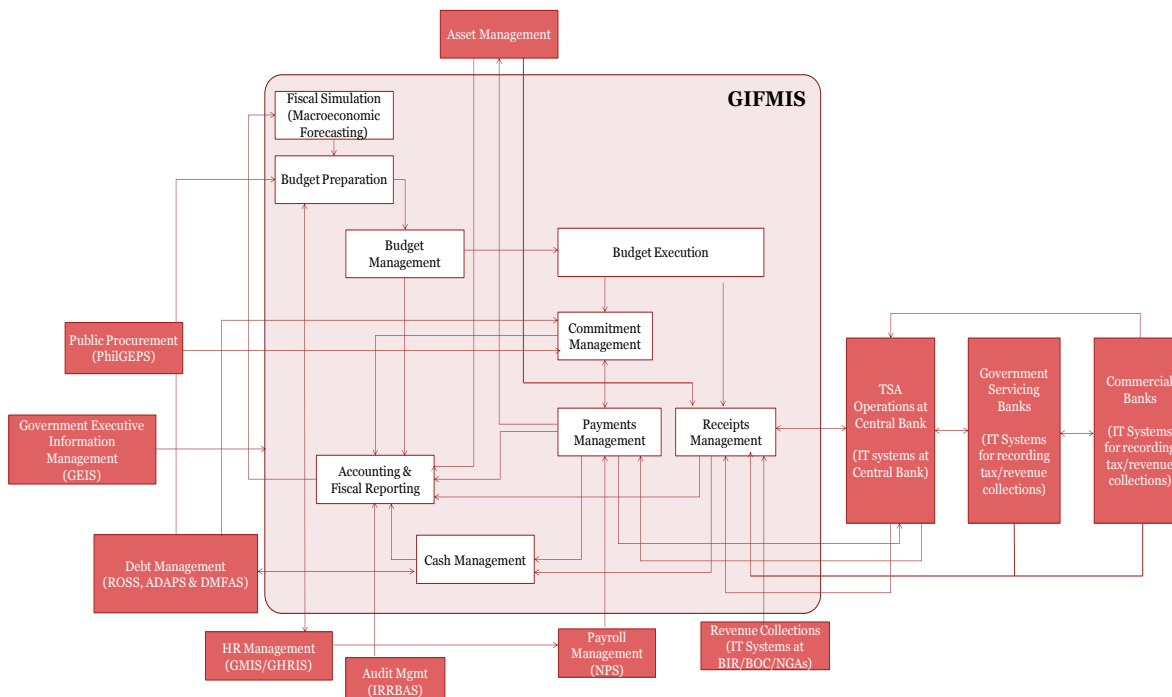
Asset Management

GIFMIS

Fiscal Simulation (Macroeconomic Forecasting)

Budget Preparation

Budget Management

Budget Execution

Commitment Management

Payments Management

Receipts Management

Accounting & Fiscal Reporting

Cash Management

Public Procurement (PhilGEPS)

Government Executive Information Management (GEIS)

Debt Management (ROSS, ADAPS & DMFAS)

HR Management (GMIS/GHRIS)

Audit Mgmt (IRRBAS)

Payroll Management (NPS)

Revenue Collections (IT Systems at BIR/BOC/NGAs)

TSA Operations at Central Bank

(IT systems at Central Bank)

Government Servicing Banks

(IT Systems for recording tax/revenue collections)

Commercial Banks

(IT Systems for recording tax/revenue collections)